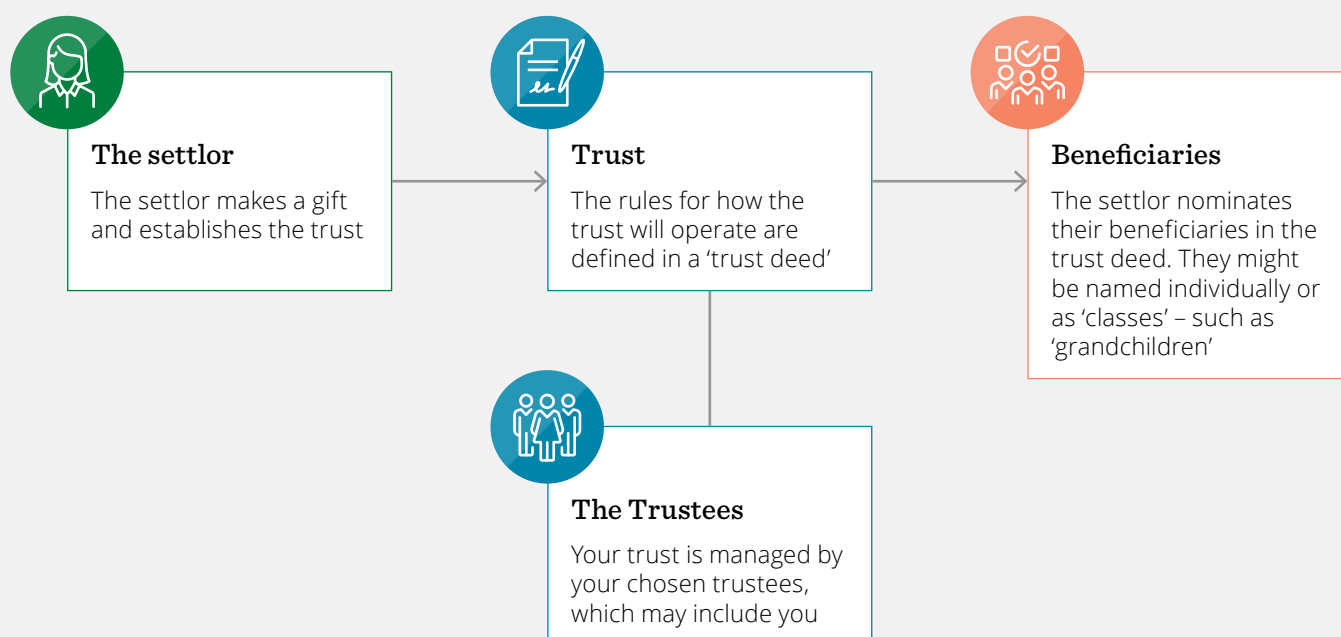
The settlor

The settlor makes a gift and establishes the trust

Trust

The rules for how the trust will operate are defined in a 'trust deed'

Beneficiaries

The settlor nominates their beneficiaries in the trust deed. They might be named individually or as 'classes' – such as 'grandchildren'

The Trustees

Your trust is managed by your chosen trustees, which may include you